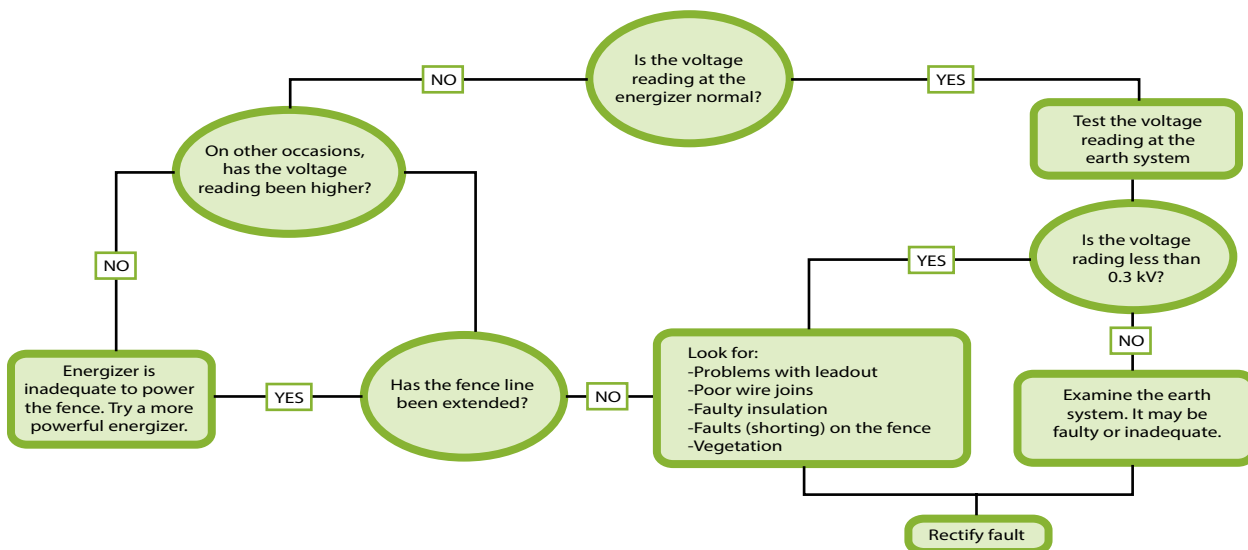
Is the voltage reading at the energizer normal?

NO

YES

On other occasions, has the voltage reading been higher?

Test the voltage reading at the earth system

NO

Is the voltage rading less than 0.3 kV?

YES

NO

Energizer is inadequate to power the fence. Try a more powerful energizer.

YES

Has the fence line been extended?

NO

Look for:
-Problems with leadout
-Poor wire joins
-Faulty insulation
-Faults (shorting) on the fence
-Vegetation

Examine the earth system. It may be faulty or inadequate.

Rectify fault